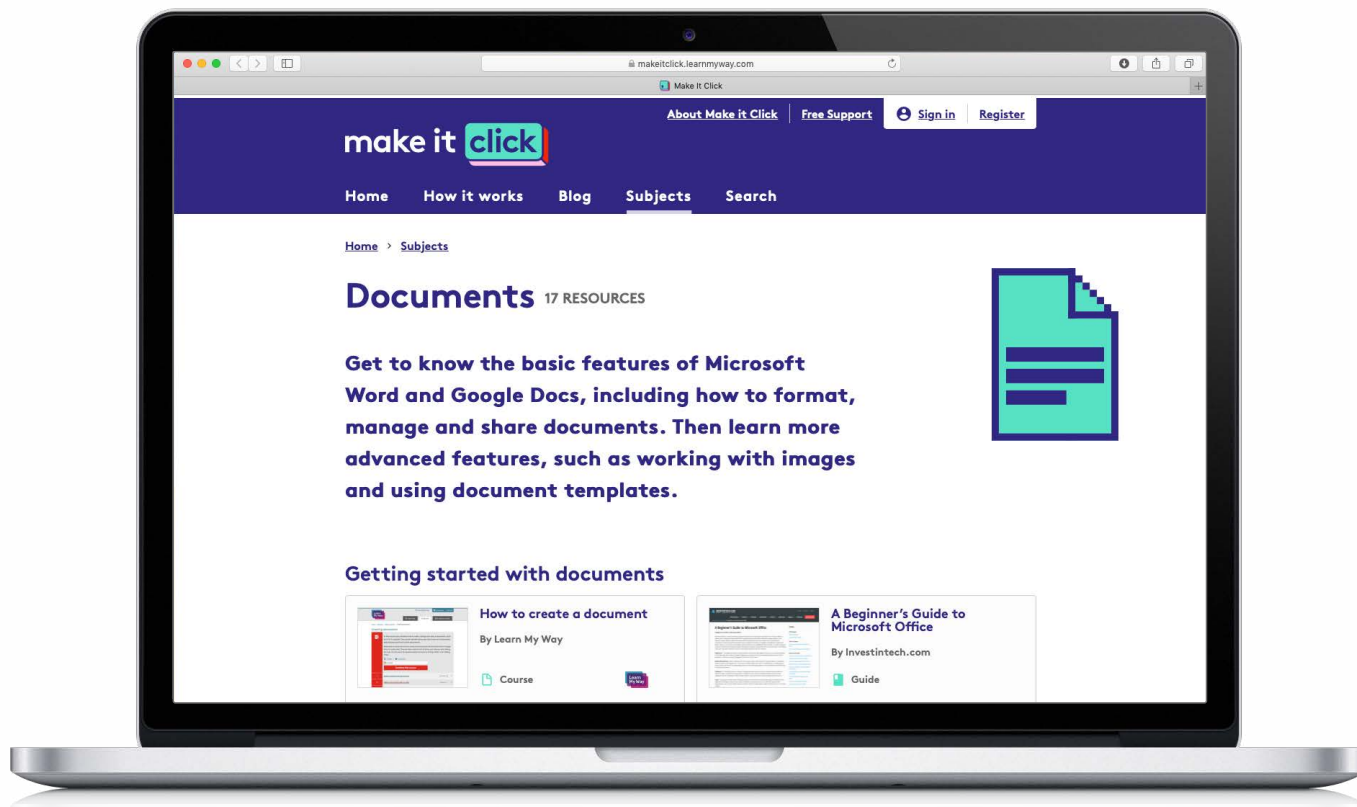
makeitclick.learnmyway.com

Make It Click

About Make it Click | Free Support | Sign in | Register

make it click

Home How it works Blog Subjects Search

Home › Subjects

Documents 17 RESOURCES

Get to know the basic features of Microsoft Word and Google Docs, including how to format, manage and share documents. Then learn more advanced features, such as working with images and using document templates.

Getting started with documents

How to create a document

By Learn My Way

Course

Learn My Way

A Beginner's Guide to Microsoft Office

By Investintech.com

Guide